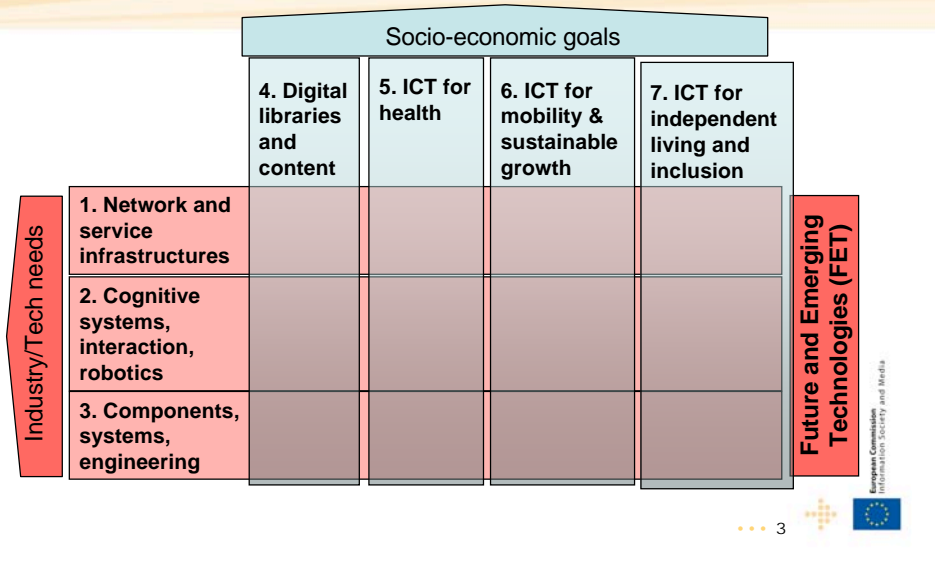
Socio-economic goals

4. Digital libraries and content

5. ICT for health

6. ICT for mobility & sustainable growth

7. ICT for independent living and inclusion

Industry/Tech needs

1. Network and service infrastructures

2. Cognitive systems, interaction, robotics

3. Components, systems, engineering

Future and Emerging Technologies (FET)

European Commission
Information Society and Media

3